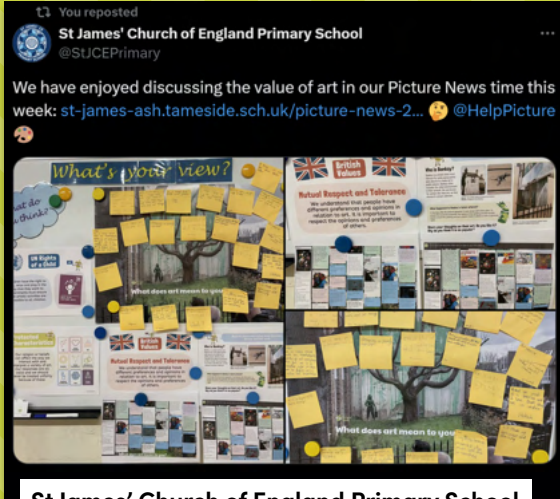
You reposted

St James' Church of England Primary School
@StJCEPrimary

We have enjoyed discussing the value of art in our Picture News time this week: st-james-ash.tameside.sch.uk/picture-news-2... 🤔 @HelpPicture 🎨

What's your view?

at do think?

British Values

Mutual Respect and Tolerance

We understand that people have different preferences and opinions in relation to art. It is important to respect the opinions and preferences of others.

Who is Banksy?

What does art mean to you?

Mutual Respect and Tolerance

What does art mean to you?

St James' Church of England Primary School